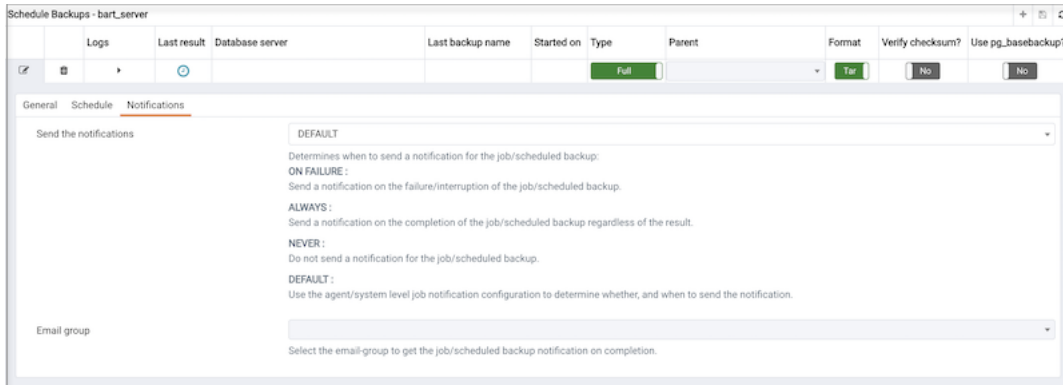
Schedule Backups - bart_server

| | | Logs | Last result | Database server | Last backup name | Started on | Type | Parent | Format | Verify checksum? | Use pg_basebackup? |
|---|---|---|---|---|---|---|---|---|---|---|---|
| | | | | | | | Full | | Tar | No | No |

General Schedule Notifications

Send the notifications

DEFAULT

Determines when to send a notification for the job/scheduled backup:

ON FAILURE :
Send a notification on the failure/interruption of the job/scheduled backup.

ALWAYS :
Send a notification on the completion of the job/scheduled backup regardless of the result.

NEVER :
Do not send a notification for the job/scheduled backup.

DEFAULT :
Use the agent/system level job notification configuration to determine whether, and when to send the notification.

Email group

Select the email-group to get the job/scheduled backup notification on completion.